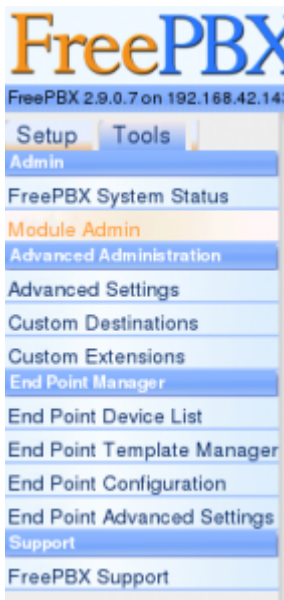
FreePBX

FreePBX 2.9.0.7 on 192.168.42.14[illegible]

Setup Tools

Admin

FreePBX System Status

Module Admin

Advanced Administration

Advanced Settings

Custom Destinations

Custom Extensions

End Point Manager

End Point Device List

End Point Template Manager

End Point Configuration

End Point Advanced Settings

Support

FreePBX Support